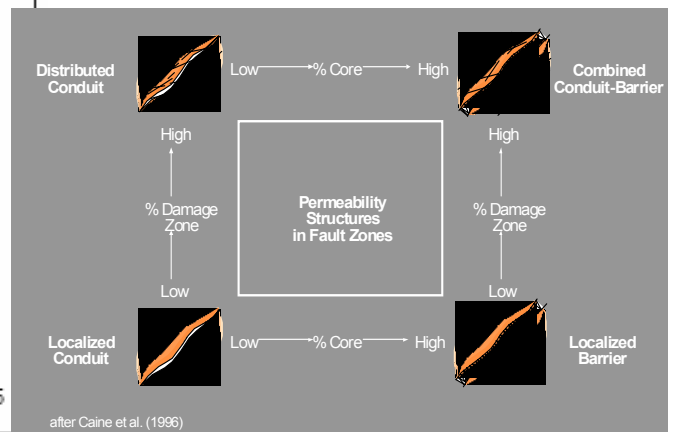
Distributed Conduit

Low % Core High

Combined Conduit-Barrier

High

High

% Damage Zone

Permeability Structures in Fault Zones

% Damage Zone

Low

Low

Localized Conduit

Low % Core High

Localized Barrier

after Caine et al. (1996)